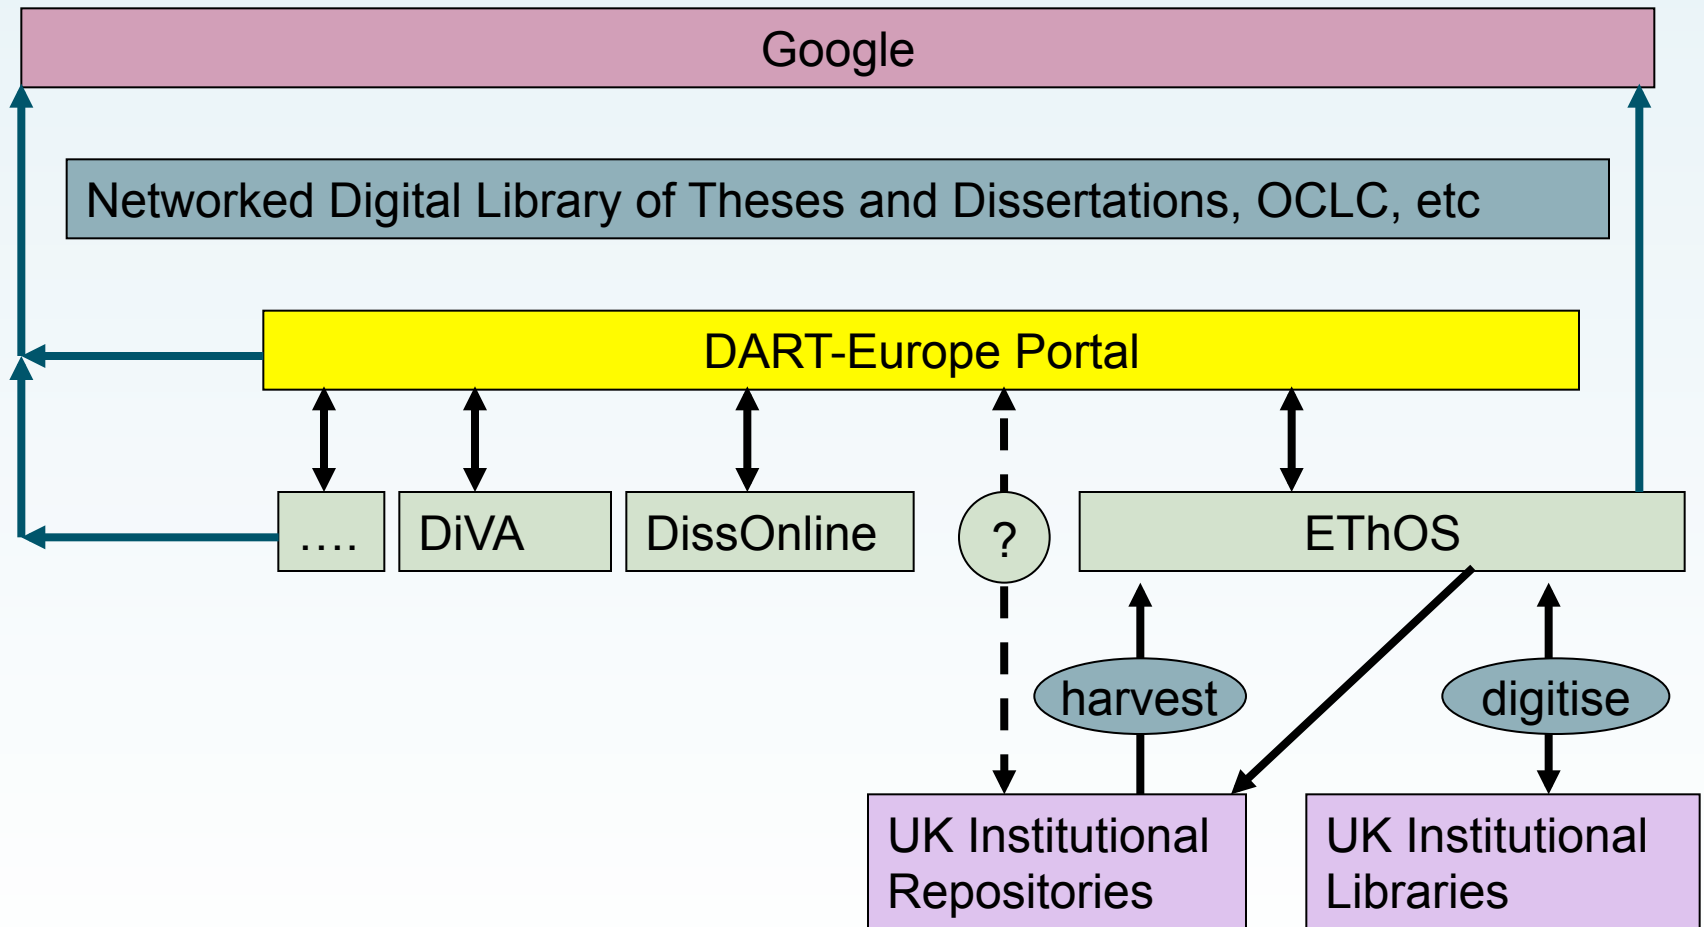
Google

Networked Digital Library of Theses and Dissertations, OCLC, etc

DART-Europe Portal

….

DiVA

DissOnline

?

EThOS

harvest

digitise

UK Institutional Repositories

UK Institutional Libraries